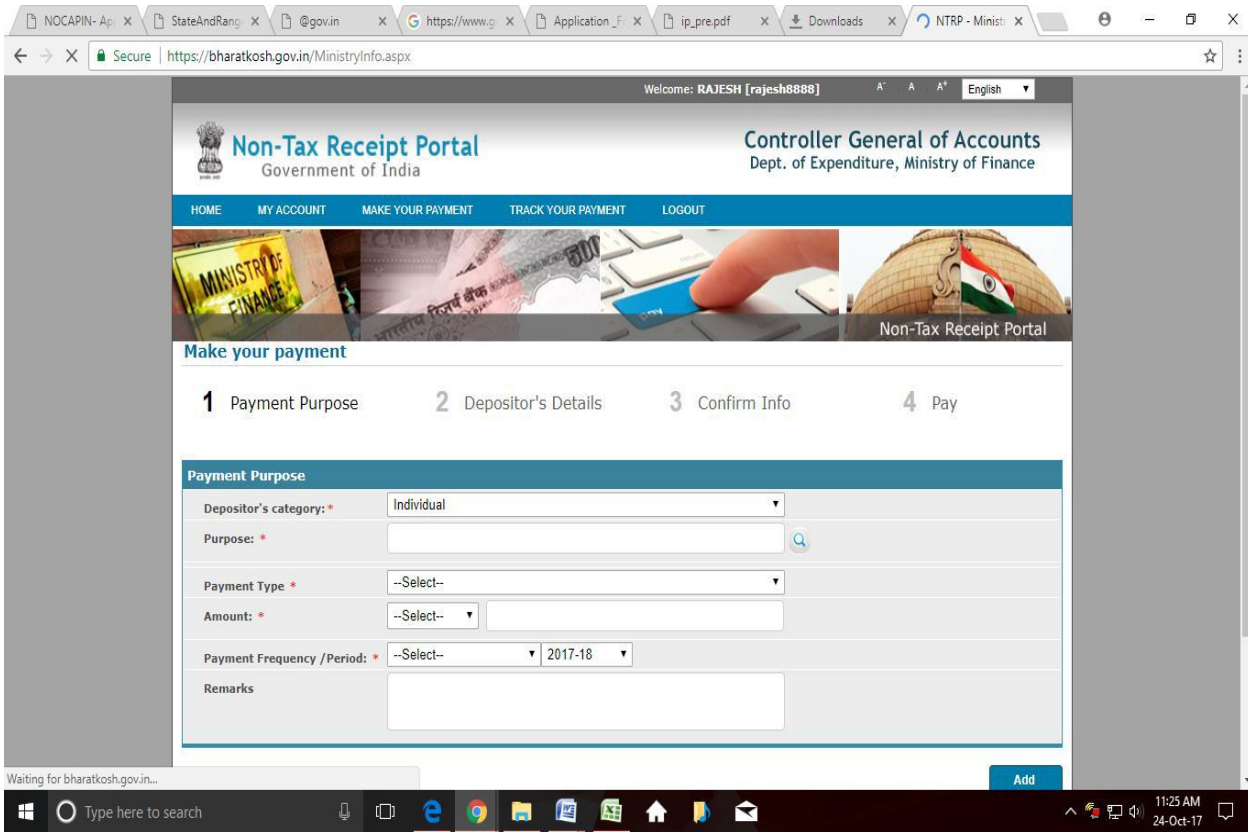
NOCAPIN- Ap × StateAndRang × @gov.in × https://www.g × Application_F × ip_pre.pdf × Downloads × NTRP - Minist ×

Secure | https://bharatkosh.gov.in/MinistryInfo.aspx

Welcome: RAJESH [rajesh8888] A A A English

Non-Tax Receipt Portal
Government of India

Controller General of Accounts
Dept. of Expenditure, Ministry of Finance

HOME MY ACCOUNT MAKE YOUR PAYMENT TRACK YOUR PAYMENT LOGOUT

MINISTRY OF FINANCE

Non-Tax Receipt Portal

Make your payment

1 Payment Purpose 2 Depositor's Details 3 Confirm Info 4 Pay

Payment Purpose

| | |
|---|---|
| Depositor's category: * | Individual |
| Purpose: * | |
| Payment Type * | --Select-- |
| Amount: * | --Select-- |
| Payment Frequency /Period: * | --Select-- 2017-18 |
| Remarks | |

Add

Waiting for bharatkosh.gov.in...

Type here to search

11:25 AM
24-Oct-17